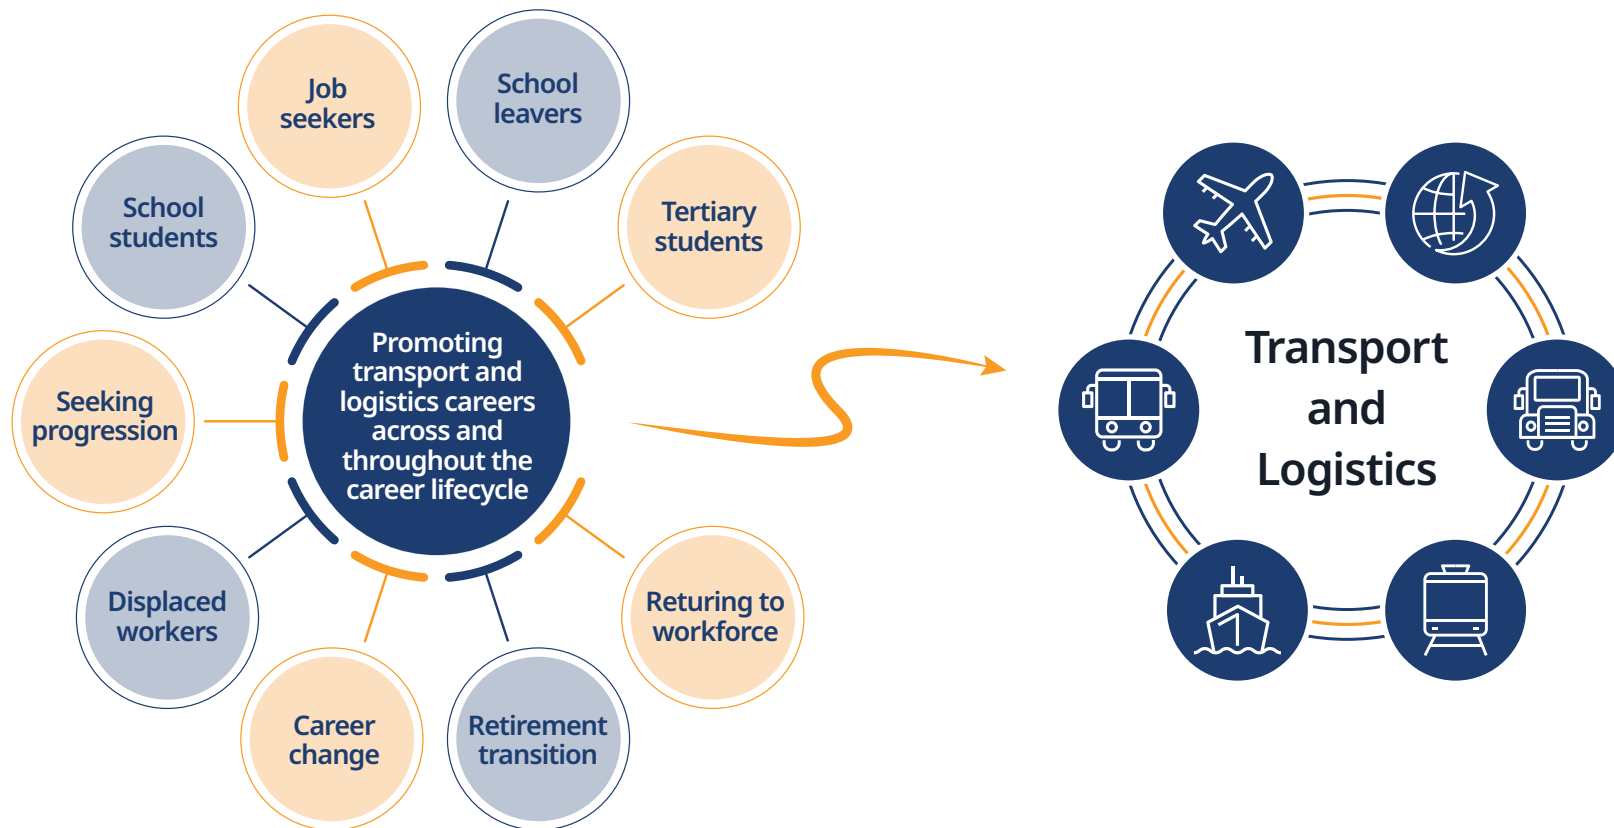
Job seekers

School leavers

School students

Tertiary students

Seeking progression

Promoting transport and logistics careers across and throughout the career lifecycle

Displaced workers

Returing to workforce

Career change

Retirement transition

Transport and Logistics